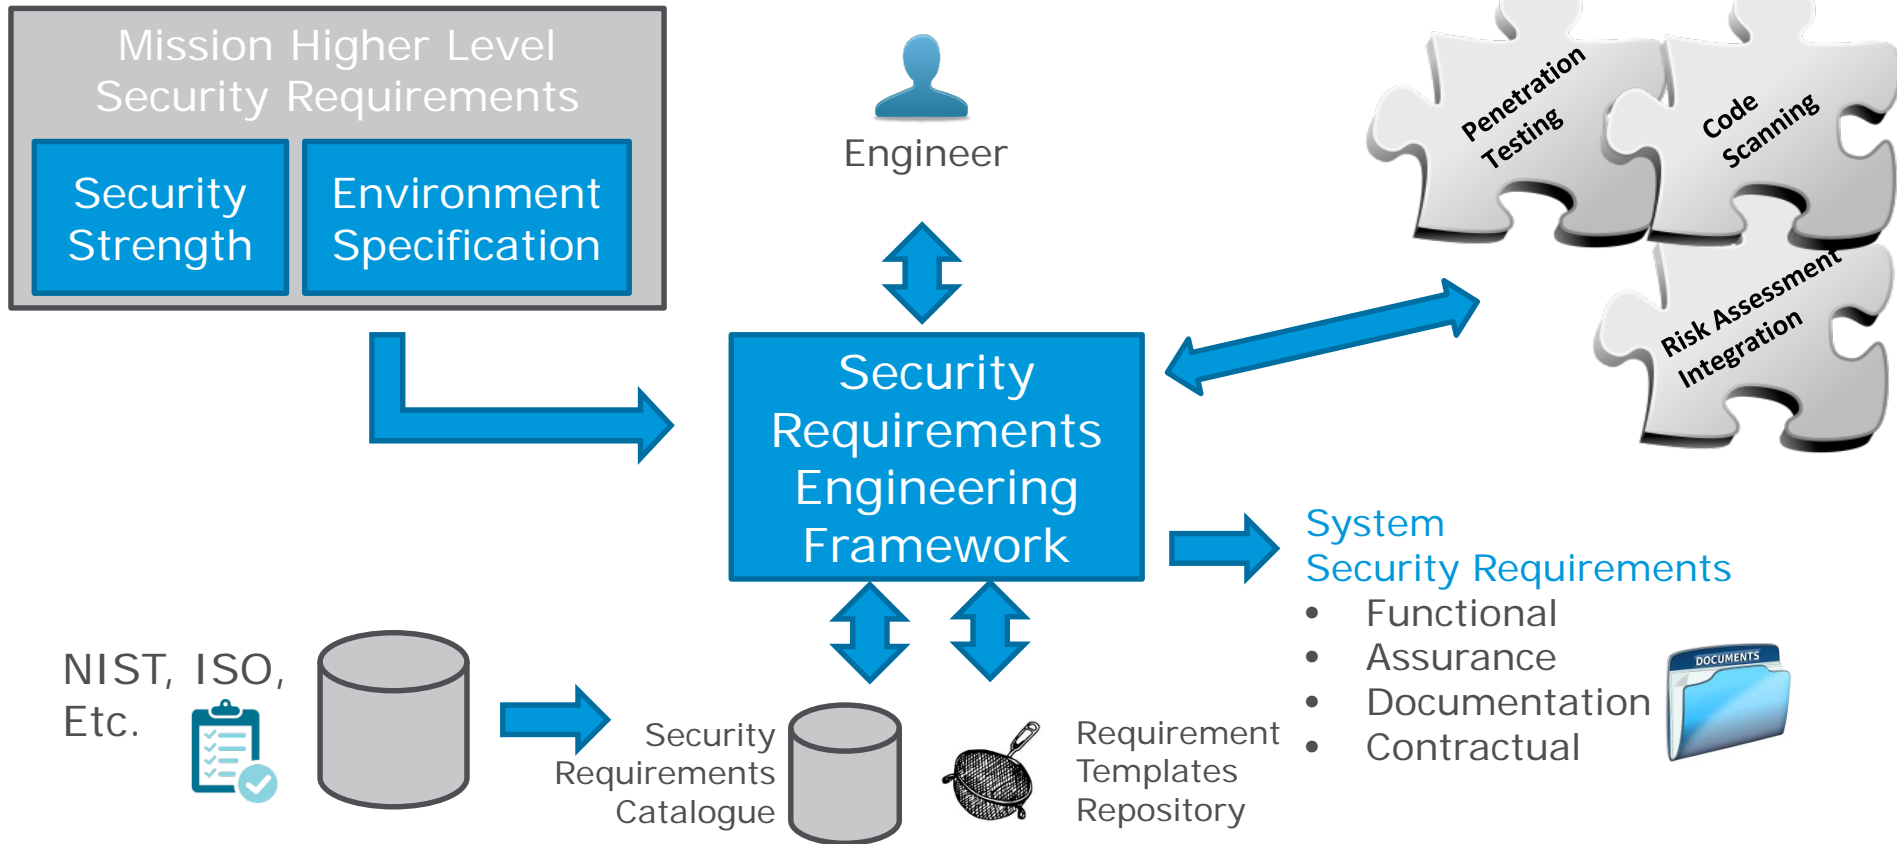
Mission Higher Level Security Requirements

Security Strength

Environment Specification

Engineer

Penetration Testing

Code Scanning

Risk Assessment Integration

Security Requirements Engineering Framework

System Security Requirements
• Functional
• Assurance
• Documentation
• Contractual

DOCUMENTS

NIST, ISO, Etc.

Security Requirements Catalogue

Requirement Templates Repository